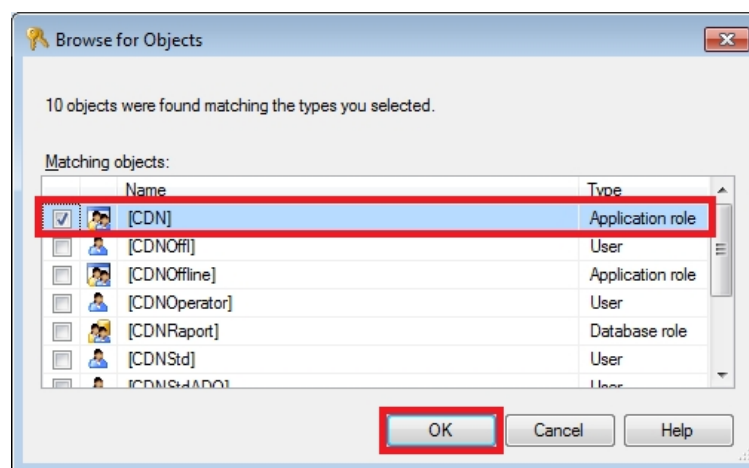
Browse for Objects

10 objects were found matching the types you selected.

Matching objects:

| | Name | Type |
|---|---|---|
| ☑ | [CDN] | Application role |
| ☐ | [CDNOffl] | User |
| ☐ | [CDNOffline] | Application role |
| ☐ | [CDNOperator] | User |
| ☐ | [CDNRaport] | Database role |
| ☐ | [CDNStd] | User |
| ☐ | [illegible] | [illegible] |

OK Cancel Help